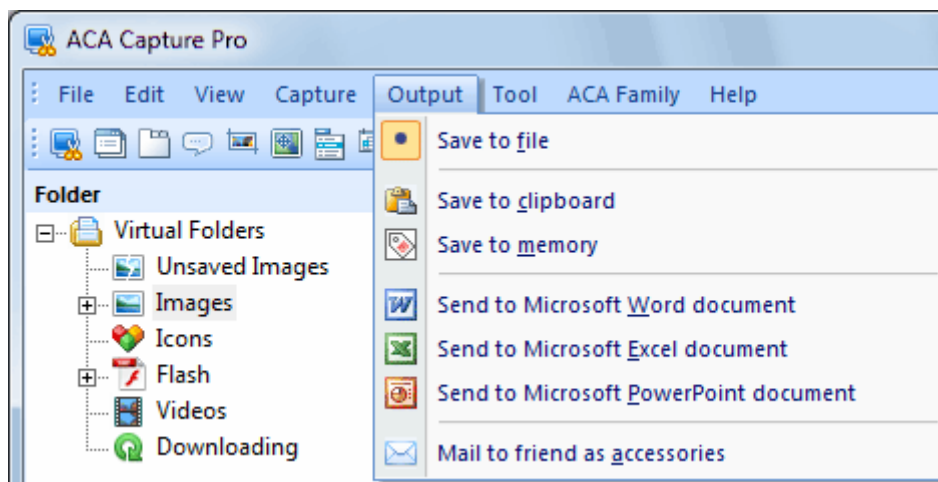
ACA Capture Pro

File Edit View Capture Output Tool ACA Family Help

Folder
Virtual Folders
Unsaved Images
Images
Icons
Flash
Videos
Downloading

Save to file
Save to clipboard
Save to memory
Send to Microsoft Word document
Send to Microsoft Excel document
Send to Microsoft PowerPoint document
Mail to friend as accessories